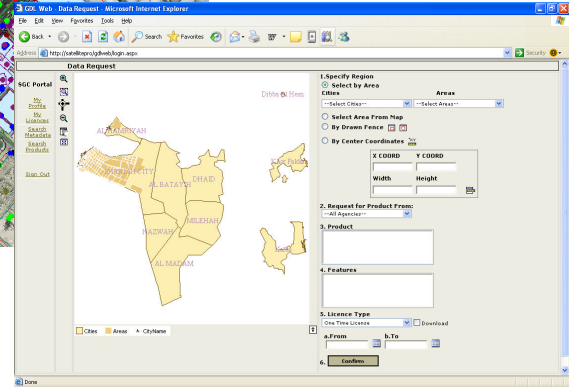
GDL Web - Data Request - Microsoft Internet Explorer

File Edit View Favorites Tools Help

Back Search Favorites

Address http://satellitepro/gdlweb/login.aspx

Security

Data Request

SGC Portal

My Profile

My Licenses

Search Metadata

Search Products

Sign Out

Dibba Al Hesn

AL HAMRIYAH

SHARJAH CITY

AL BATAYEH

DHAID

MILEHAH

MADAM

AL MADAM

Khor Fakkan

Kalba

Cities Areas CityName

1.Specify Region

Select by Area

Cities

Areas

--Select Cities--

--Select Areas--

Select Area From Map

By Drawn Fence

By Center Coordinates

X COORD

Y COORD

Width

Height

2. Request for Product From:

--All Agencies--

3. Product

4. Features

5. Licence Type

One Time Licence

Download

a.From

b.To

6. Confirm

Done